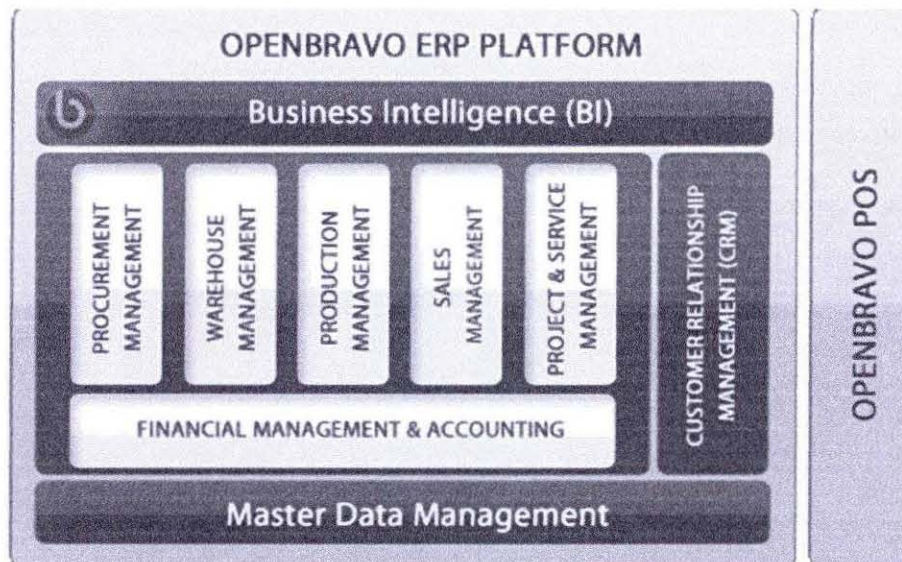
OPENBRAVO ERP PLATFORM

Business Intelligence (BI)

PROCUREMENT MANAGEMENT

WAREHOUSE MANAGEMENT

PRODUCTION MANAGEMENT

SALES MANAGEMENT

PROJECT & SERVICE MANAGEMENT

CUSTOMER RELATIONSHIP MANAGEMENT (CRM)

FINANCIAL MANAGEMENT & ACCOUNTING

Master Data Management

OPENBRAVO POS